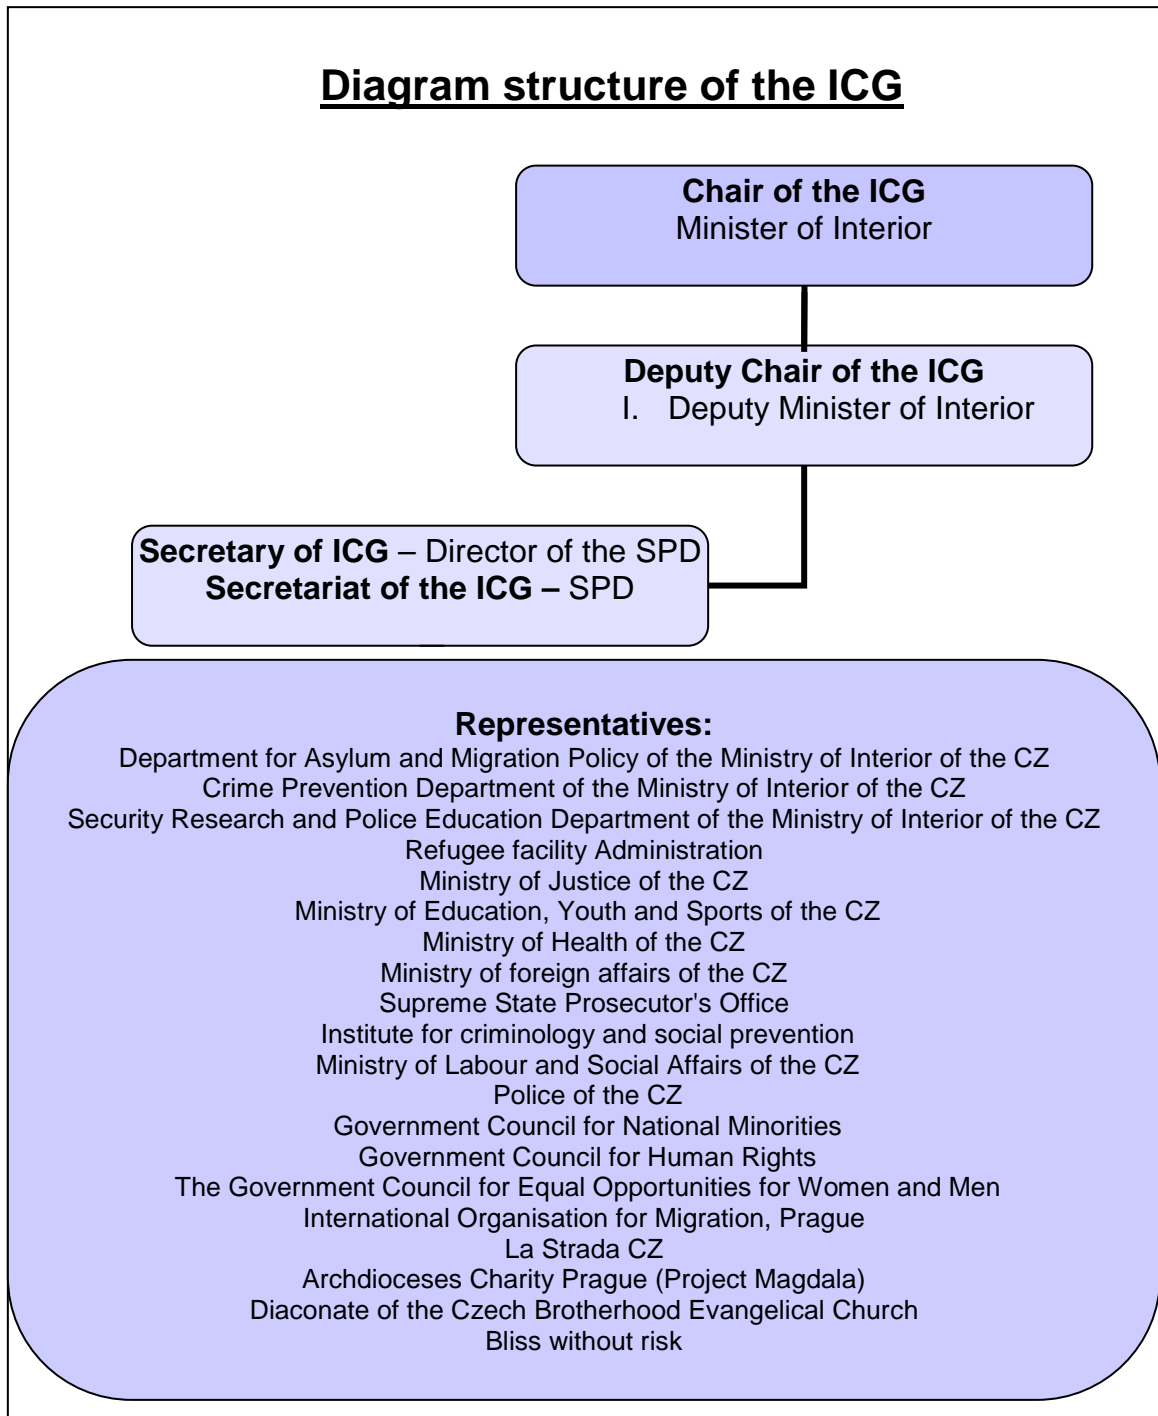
Diagram structure of the ICG

Chair of the ICG
Minister of Interior

Deputy Chair of the ICG
I. Deputy Minister of Interior

Secretary of ICG – Director of the SPD
Secretariat of the ICG – SPD

Representatives:
Department for Asylum and Migration Policy of the Ministry of Interior of the CZ
Crime Prevention Department of the Ministry of Interior of the CZ
Security Research and Police Education Department of the Ministry of Interior of the CZ
Refugee facility Administration
Ministry of Justice of the CZ
Ministry of Education, Youth and Sports of the CZ
Ministry of Health of the CZ
Ministry of foreign affairs of the CZ
Supreme State Prosecutor's Office
Institute for criminology and social prevention
Ministry of Labour and Social Affairs of the CZ
Police of the CZ
Government Council for National Minorities
Government Council for Human Rights
The Government Council for Equal Opportunities for Women and Men
International Organisation for Migration, Prague
La Strada CZ
Archdioceses Charity Prague (Project Magdala)
Diaconate of the Czech Brotherhood Evangelical Church
Bliss without risk